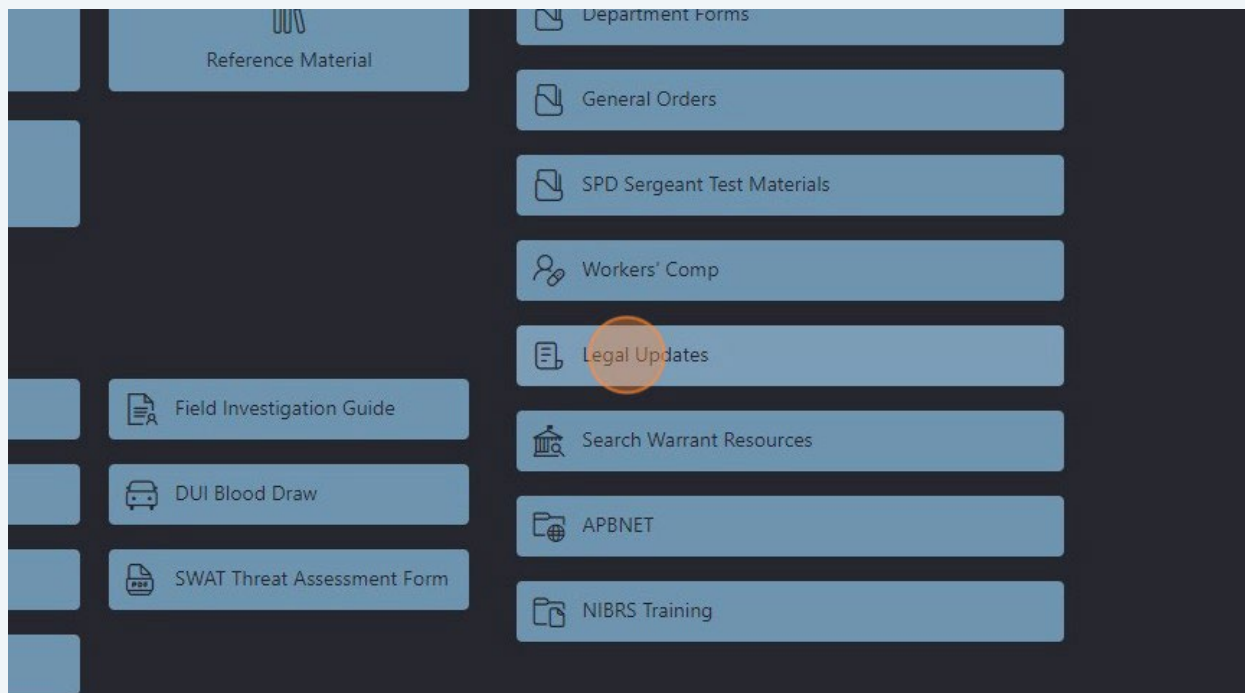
Reference Material

Department Forms

General Orders

SPD Sergeant Test Materials

Workers' Comp

Legal Updates

Field Investigation Guide

Search Warrant Resources

DUI Blood Draw

APBNET

SWAT Threat Assessment Form

NIBRS Training